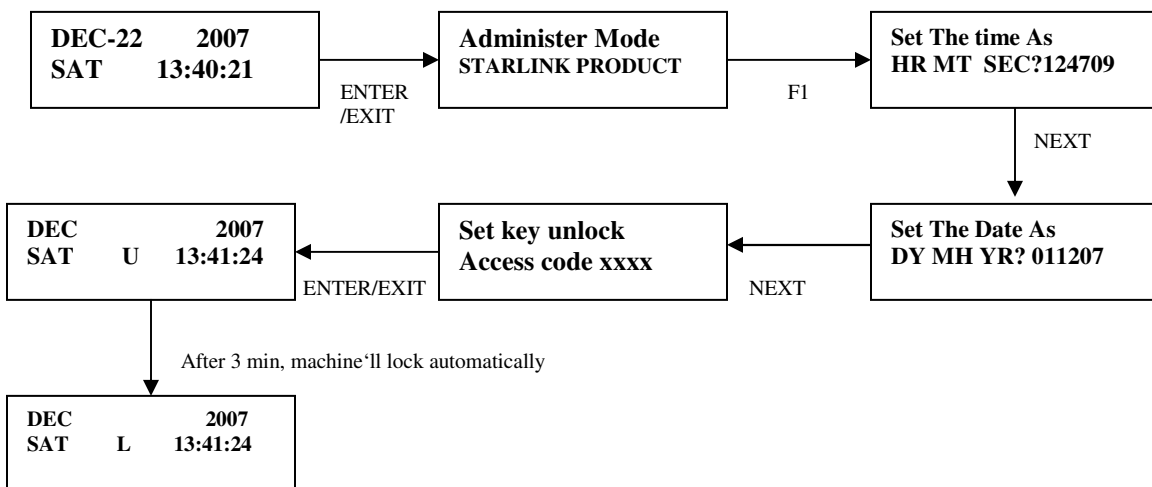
DEC-22 2007
SAT 13:40:21

ENTER
/EXIT

Administer Mode
STARLINK PRODUCT

F1

Set The time As
HR MT SEC?124709

NEXT

Set The Date As
DY MH YR? 011207

NEXT

Set key unlock
Access code xxxx

ENTER/EXIT

DEC 2007
SAT U 13:41:24

After 3 min, machine'll lock automatically

DEC 2007
SAT L 13:41:24